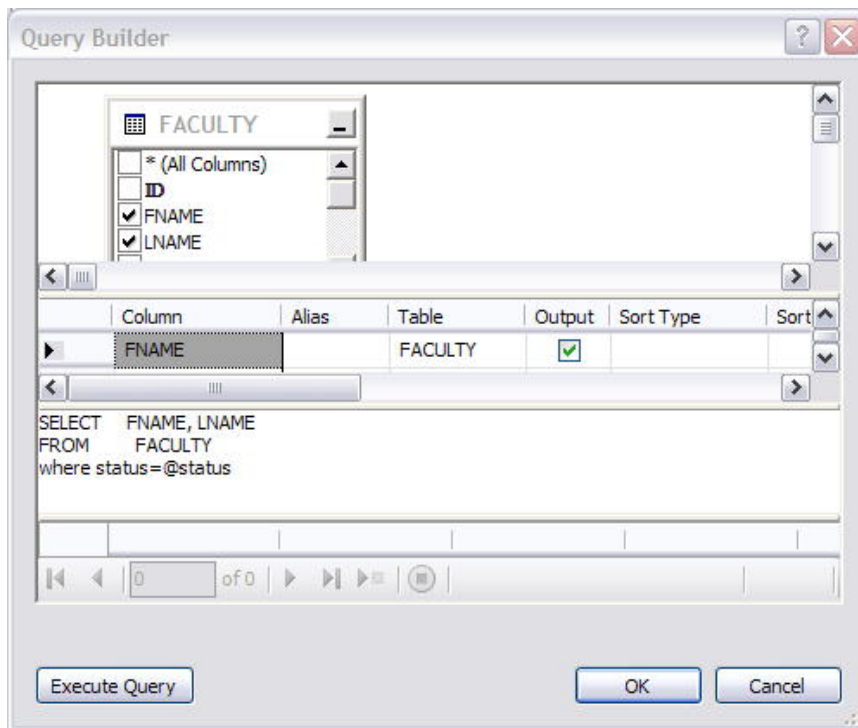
Query Builder

FACULTY

* (All Columns)
ID
FNAME
LNAME

| | Column | Alias | Table | Output | Sort Type | Sort |
|---|---|---|---|---|---|---|
| | FNAME | | FACULTY | | | |

SELECT FNAME, LNAME
FROM FACULTY
where status=@status

0 of 0

Execute Query

OK

Cancel